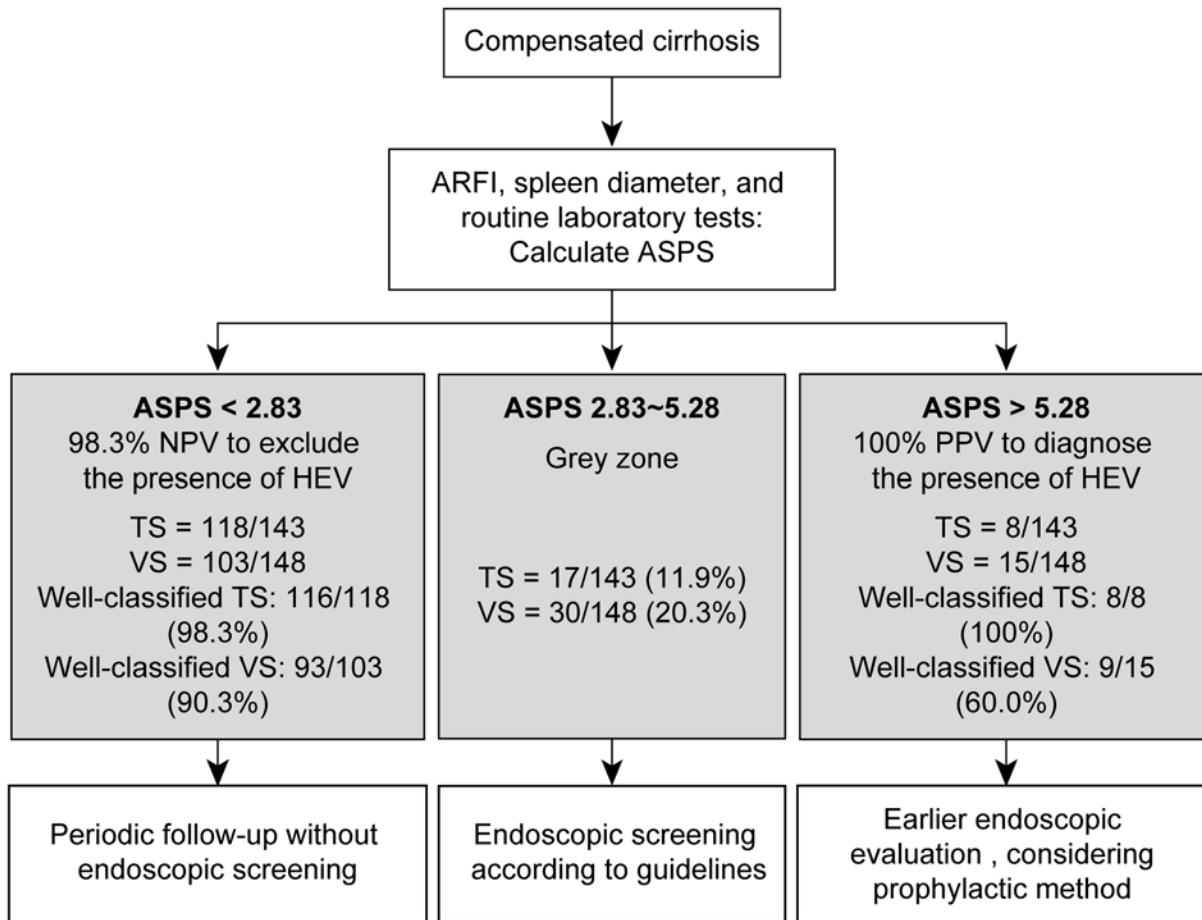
Compensated cirrhosis

ARFI, spleen diameter, and routine laboratory tests: Calculate ASPS

**ASPS < 2.83**
98.3% NPV to exclude the presence of HEV
TS = 118/143
VS = 103/148
Well-classified TS: 116/118 (98.3%)
Well-classified VS: 93/103 (90.3%)

**ASPS 2.83~5.28**
Grey zone
TS = 17/143 (11.9%)
VS = 30/148 (20.3%)

**ASPS > 5.28**
100% PPV to diagnose the presence of HEV
TS = 8/143
VS = 15/148
Well-classified TS: 8/8 (100%)
Well-classified VS: 9/15 (60.0%)

Periodic follow-up without endoscopic screening

Endoscopic screening according to guidelines

Earlier endoscopic evaluation , considering prophylactic method